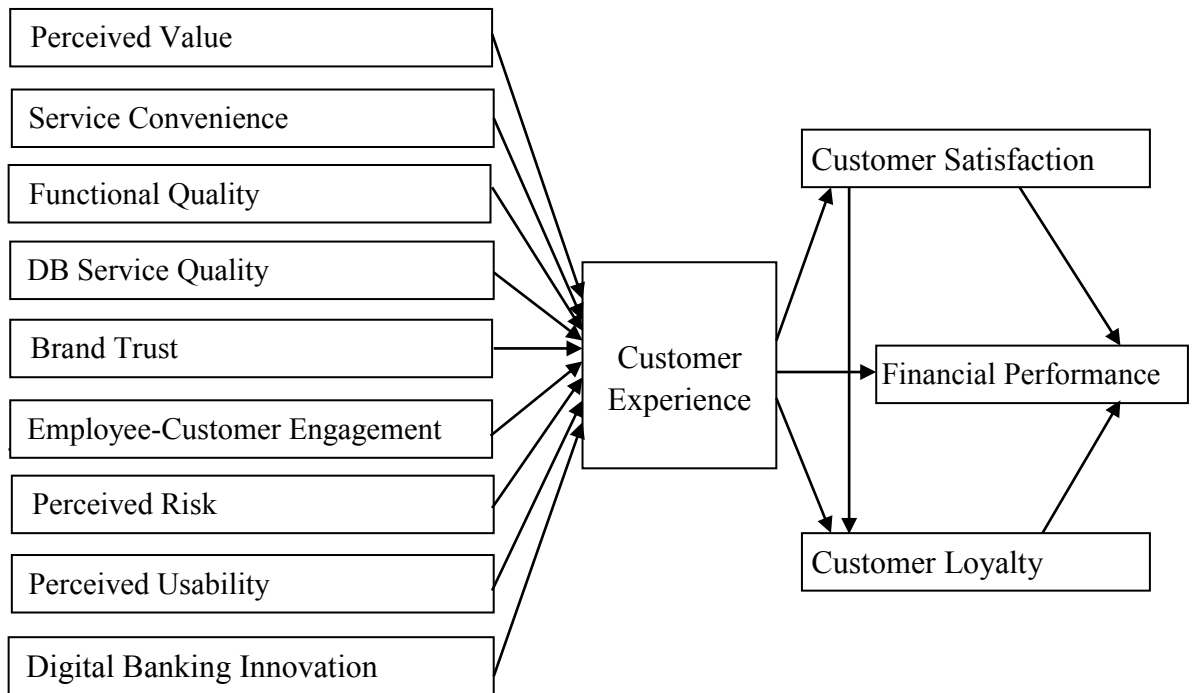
Perceived Value

Service Convenience

Functional Quality

DB Service Quality

Brand Trust

Employee-Customer Engagement

Perceived Risk

Perceived Usability

Digital Banking Innovation

Customer Experience

Customer Satisfaction

Financial Performance

Customer Loyalty